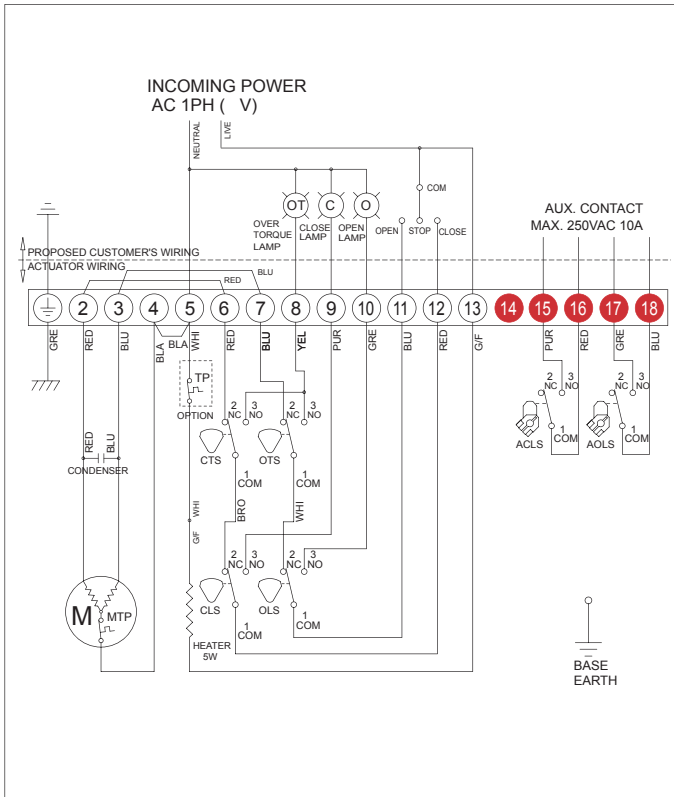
INCOMING POWER
AC 1PH ( V)

NEUTRAL
LIVE

COM

OT C O
OVER TORQUE LAMP
CLOSE LAMP
OPEN LAMP
OPEN
STOP
CLOSE

AUX. CONTACT
MAX. 250VAC 10A

PROPOSED CUSTOMER'S WIRING
ACTUATOR WIRING

RED
BLU

2 3 4 5 6 7 8 9 10 11 12 13 14 15 16 17 18

GRE RED BLU BLA WHI RED BLU YEL PUR GRE BLU RED G/F PUR RED GRE BLU

BLA

TP
OPTION

2 NC 3 NO
CTS
1 COM

2 NC 3 NO
OTS
1 COM

2 NC 3 NO
ACLS
1 COM

2 NC 3 NO
AOLS
1 COM

RED BLU
CONDENSER

WHI
G/F
BRO
WHI

2 NC 3 NO
CLS
1 COM

2 NC 3 NO
OLS
1 COM

M
MTP

HEATER
5W

BASE
EARTH